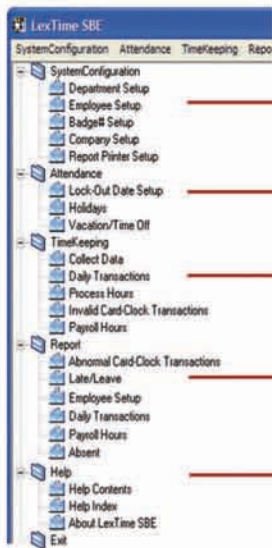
LexTime SBE

SystemConfiguration Attendance TimeKeeping Repo

SystemConfiguration
Department Setup
Employee Setup
Badge# Setup
Company Setup
Report Printer Setup
Attendance
Lock-Out Date Setup
Holidays
Vacation/Time Off
TimeKeeping
Collect Data
Daily Transactions
Process Hours
Invalid Card-Clock Transactions
Payroll Hours
Report
Abnormal Card-Clock Transactions
Late/Leave
Employee Setup
Daily Transactions
Payroll Hours
Absent
Help
Help Contents
Help Index
About LexTime SBE
Exit